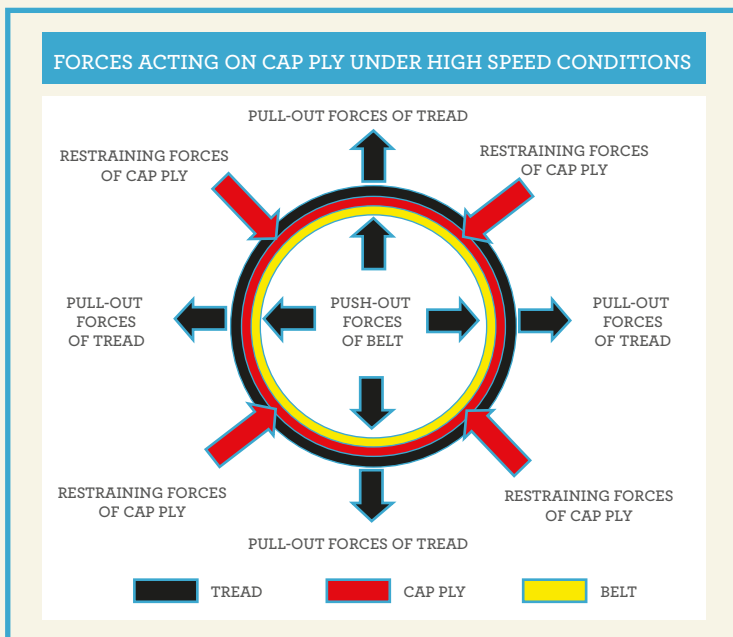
FORCES ACTING ON CAP PLY UNDER HIGH SPEED CONDITIONS

PULL-OUT FORCES OF TREAD

RESTRAINING FORCES OF CAP PLY

RESTRAINING FORCES OF CAP PLY

PULL-OUT FORCES OF TREAD

PUSH-OUT FORCES OF BELT

PULL-OUT FORCES OF TREAD

RESTRAINING FORCES OF CAP PLY

RESTRAINING FORCES OF CAP PLY

PULL-OUT FORCES OF TREAD

TREAD

CAP PLY

BELT